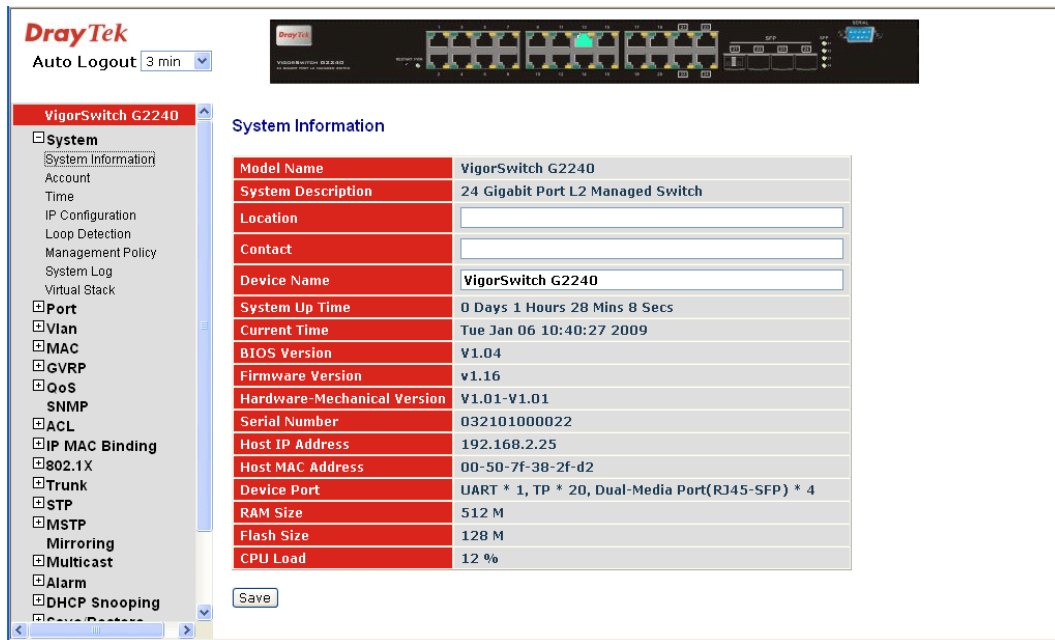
DrayTek
Auto Logout 3 min

VigorSwitch G2240
System
System Information
Account
Time
IP Configuration
Loop Detection
Management Policy
System Log
Virtual Stack
Port
Vlan
MAC
GVRP
QoS
SNMP
ACL
IP MAC Binding
802.1X
Trunk
STP
MSTP
Mirroring
Multicast
Alarm
DHCP Snooping
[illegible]

System Information

| Model Name | VigorSwitch G2240 |
|---|---|
| System Description | 24 Gigabit Port L2 Managed Switch |
| Location | |
| Contact | |
| Device Name | VigorSwitch G2240 |
| System Up Time | 0 Days 1 Hours 28 Mins 8 Secs |
| Current Time | Tue Jan 06 10:40:27 2009 |
| BIOS Version | V1.04 |
| Firmware Version | v1.16 |
| Hardware-Mechanical Version | V1.01-V1.01 |
| Serial Number | 032101000022 |
| Host IP Address | 192.168.2.25 |
| Host MAC Address | 00-50-7f-38-2f-d2 |
| Device Port | UART * 1, TP * 20, Dual-Media Port(RJ45-SFP) * 4 |
| RAM Size | 512 M |
| Flash Size | 128 M |
| CPU Load | 12 % |

Save